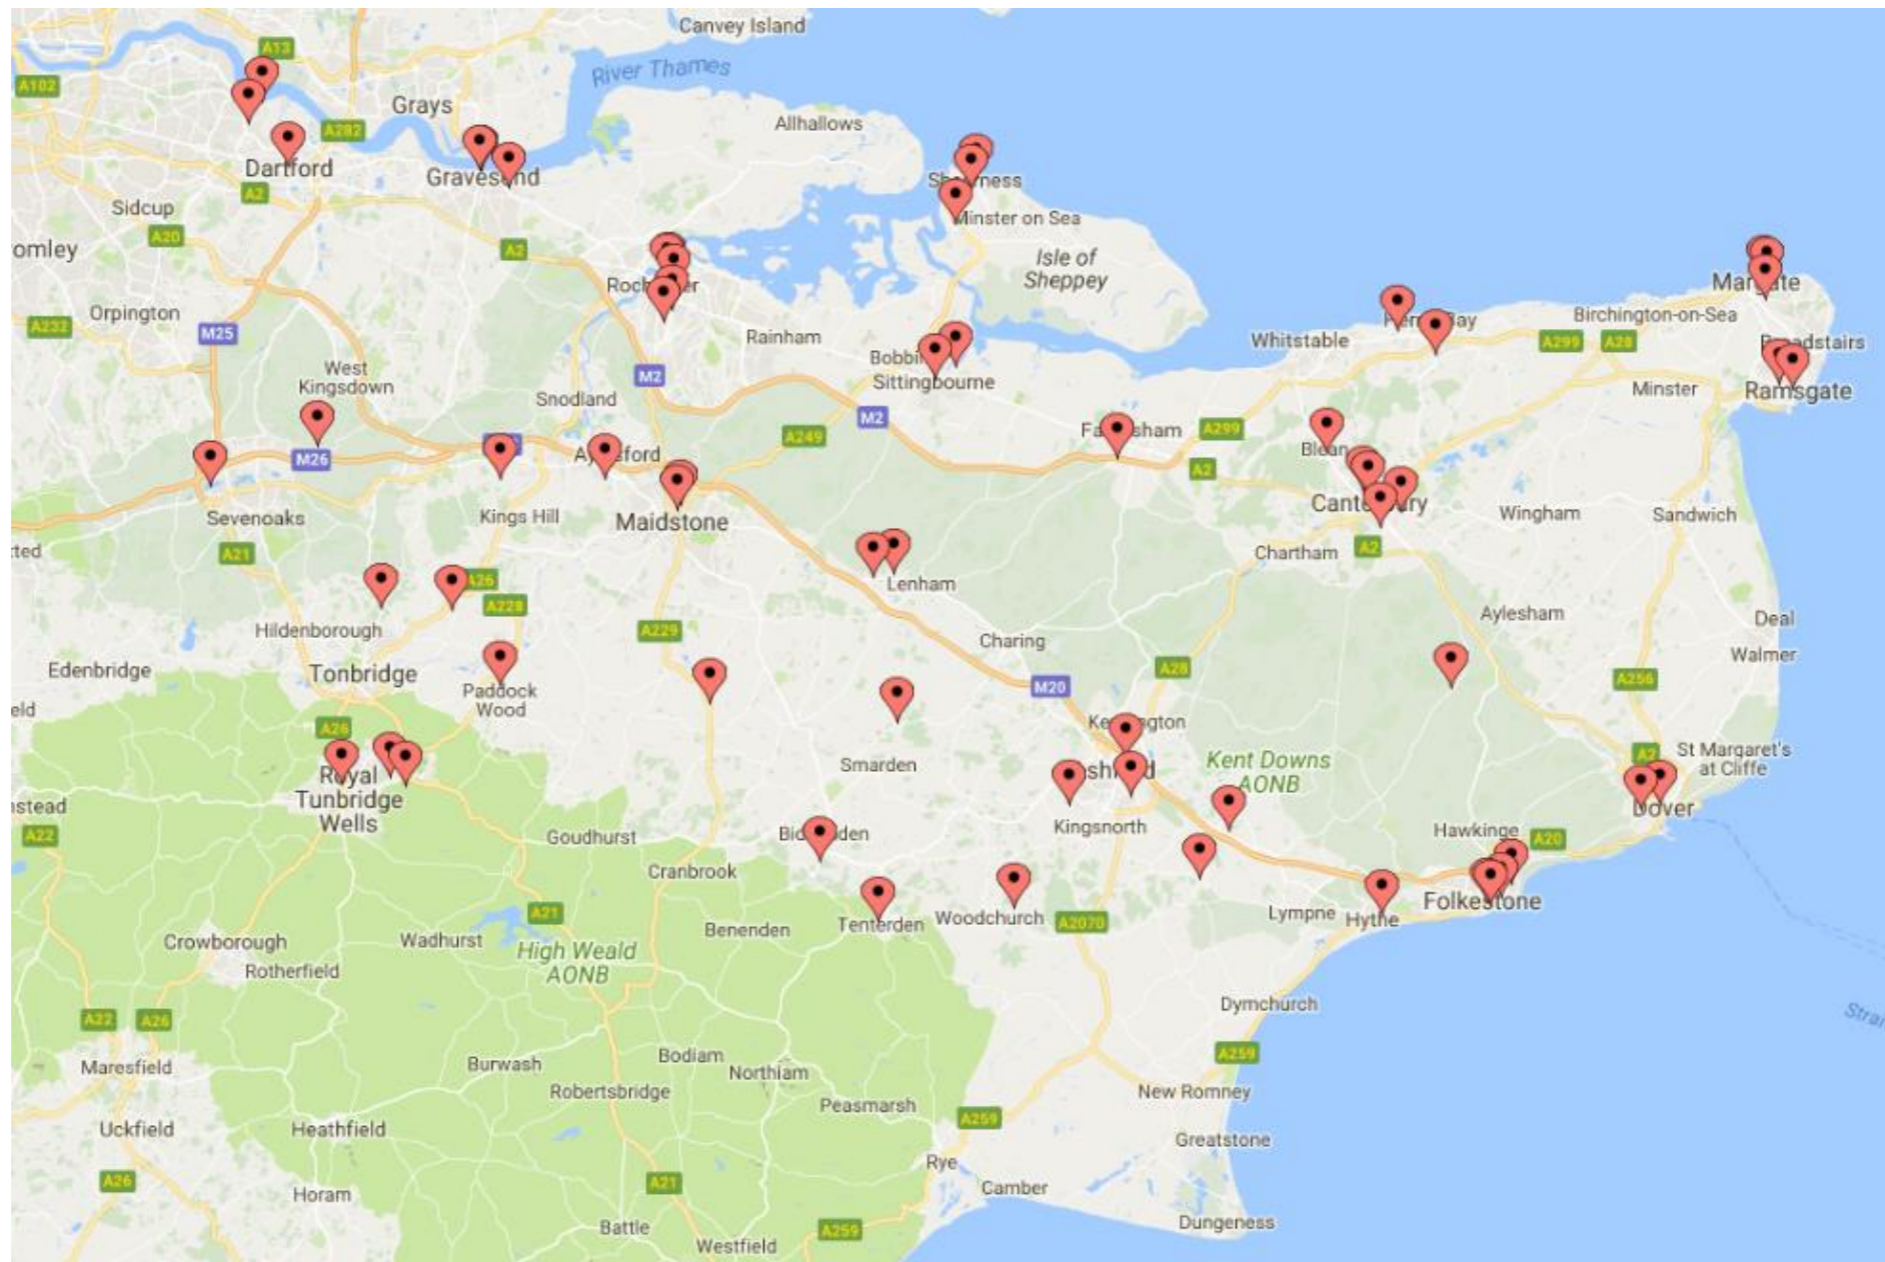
Canvey Island
River Thames
A13
A102
Grays
A282
Allhallows
Dartford
Gravesend
Sheerness
Minster on Sea
Sidcup
A2
A20
omley
A2
Isle of Sheppey
Rochester
Margate
Orpington
A232
M25
Rainham
Whitstable
Herne Bay
Birchington-on-Sea
Broadstairs
West Kingsdown
Bobbing
Sittingbourne
A299
A28
M2
Snodland
Minster
Ramsgate
M2
A249
Faversham
A299
M26
Aylesford
A2
Blean
Sevenoaks
Kings Hill
Maidstone
Canterbury
Wingham
Sandwich
sted
A21
Chartham
A2
Lenham
A26
A228
Aylesham
Hildenborough
A229
Charing
Deal
Edenbridge
Tonbridge
Paddock Wood
Walmer
M20
A28
A256
eld
A26
Kennington
Kent Downs AONB
Smarden
Ashford
A2
St Margaret's at Cliffe
Royal Tunbridge Wells
nstead
Dover
A22
Goudhurst
Biddenden
Kingsnorth
Hawkinge
A20
Cranbrook
Folkestone
A21
Lympne
Hythe
Tenterden
Woodchurch
A2070
Benenden
Crowborough
Wadhurst
High Weald AONB
Rotherfield
Dymchurch
A22
A26
Strai
Maresfield
Bodiam
Burwash
Northiam
A259
Robertsbridge
New Romney
Peasmarsh
A259
Uckfield
Heathfield
Greatstone
Rye
Camber
A26
A21
Horam
Dungeness
Battle
A259
Westfield